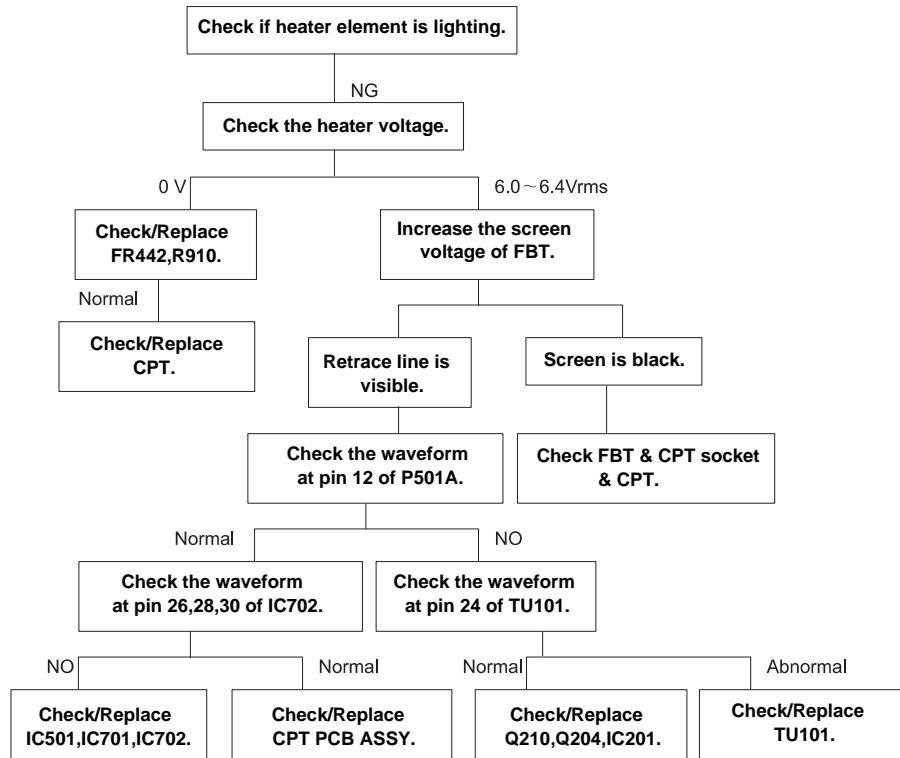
Check if heater element is lighting.

NG

Check the heater voltage.

0 V

6.0～6.4Vrms

Check/Replace FR442,R910.

Increase the screen voltage of FBT.

Normal

Check/Replace CPT.

Retrace line is visible.

Screen is black.

Check the waveform at pin 12 of P501A.

Check FBT & CPT socket & CPT.

Normal

NO

Check the waveform at pin 26,28,30 of IC702.

Check the waveform at pin 24 of TU101.

NO

Normal

Normal

Abnormal

Check/Replace IC501,IC701,IC702.

Check/Replace CPT PCB ASSY.

Check/Replace Q210,Q204,IC201.

Check/Replace TU101.